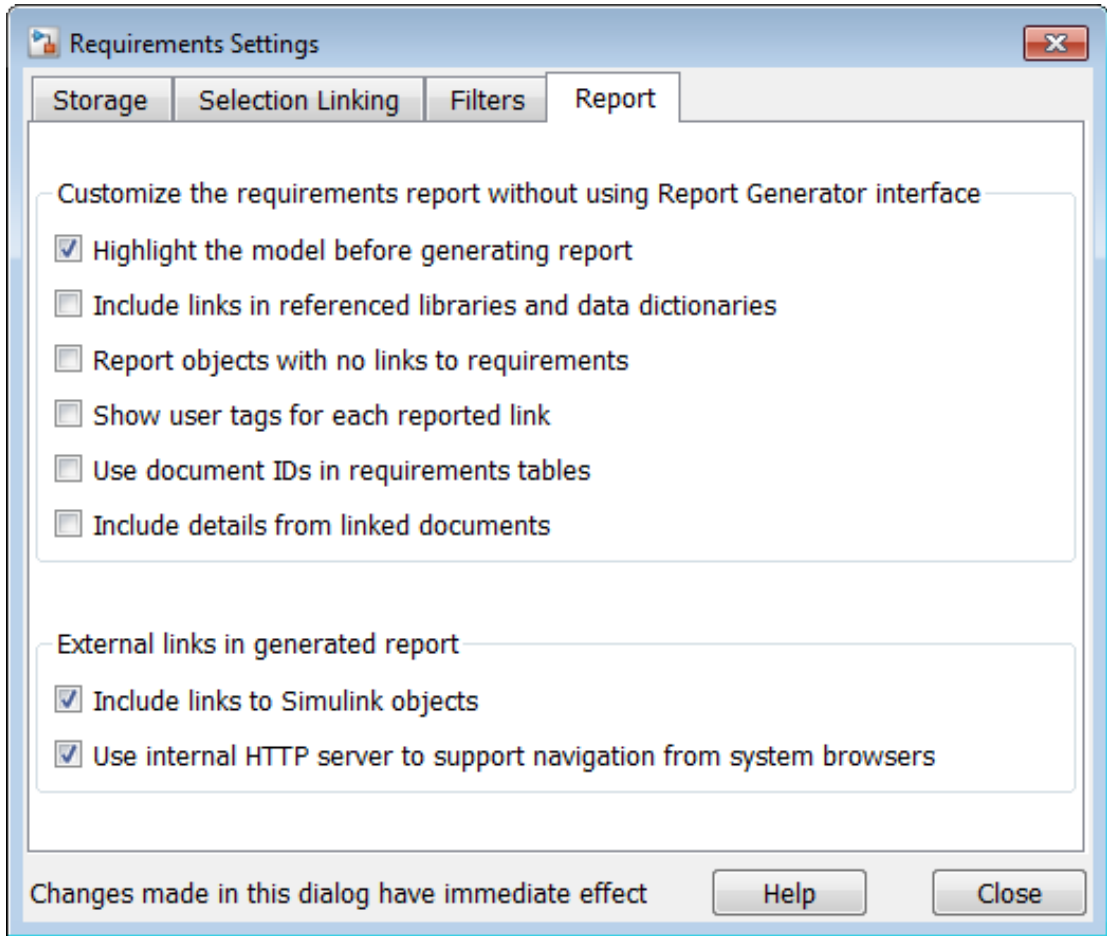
Requirements Settings

Storage | Selection Linking | Filters | Report

Customize the requirements report without using Report Generator interface

☑ Highlight the model before generating report
☐ Include links in referenced libraries and data dictionaries
☐ Report objects with no links to requirements
☐ Show user tags for each reported link
☐ Use document IDs in requirements tables
☐ Include details from linked documents

External links in generated report

☑ Include links to Simulink objects
☑ Use internal HTTP server to support navigation from system browsers

Changes made in this dialog have immediate effect

Help

Close